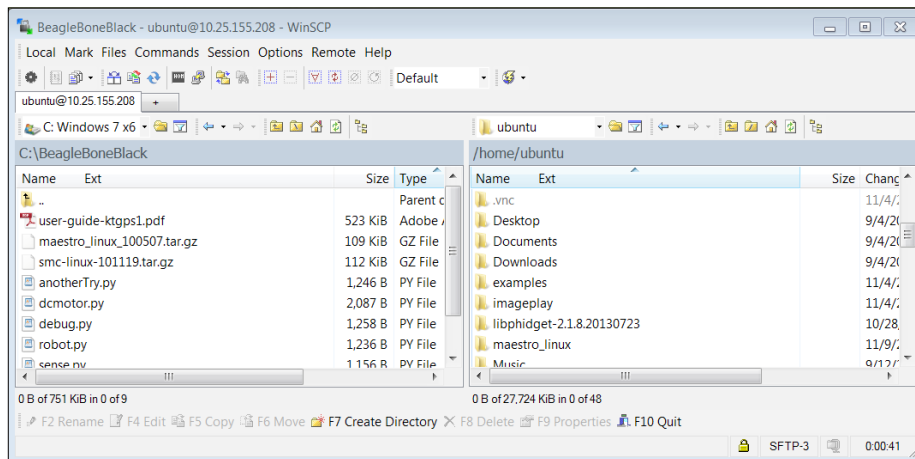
BeagleBoneBlack - ubuntu@10.25.155.208 - WinSCP

Local Mark Files Commands Session Options Remote Help

Default

ubuntu@10.25.155.208

C: Windows 7 x6

ubuntu

C:\BeagleBoneBlack

/home/ubuntu

| Name | Ext | Size | Type |
|---|---|---|---|
| .. | | | Parent c |
| user-guide-ktgps1.pdf | | 523 KiB | Adobe A |
| maestro_linux_100507.tar.gz | | 109 KiB | GZ File |
| smc-linux-101119.tar.gz | | 112 KiB | GZ File |
| anotherTry.py | | 1,246 B | PY File |
| dcmotor.py | | 2,087 B | PY File |
| debug.py | | 1,258 B | PY File |
| robot.py | | 1,236 B | PY File |
| sense.py | | 1,156 B | PY File |

| Name | Ext | Size | Chang |
|---|---|---|---|
| .vnc | | | 11/4/2 |
| Desktop | | | 9/4/20 |
| Documents | | | 9/4/20 |
| Downloads | | | 9/4/20 |
| examples | | | 11/4/2 |
| imageplay | | | 11/4/2 |
| libphidget-2.1.8.20130723 | | | 10/28/ |
| maestro_linux | | | 11/9/2 |
| Music | | | 9/12/ |

0 B of 751 KiB in 0 of 9

0 B of 27,724 KiB in 0 of 48

F2 Rename F4 Edit F5 Copy F6 Move F7 Create Directory F8 Delete F9 Properties F10 Quit

SFTP-3 0:00:41